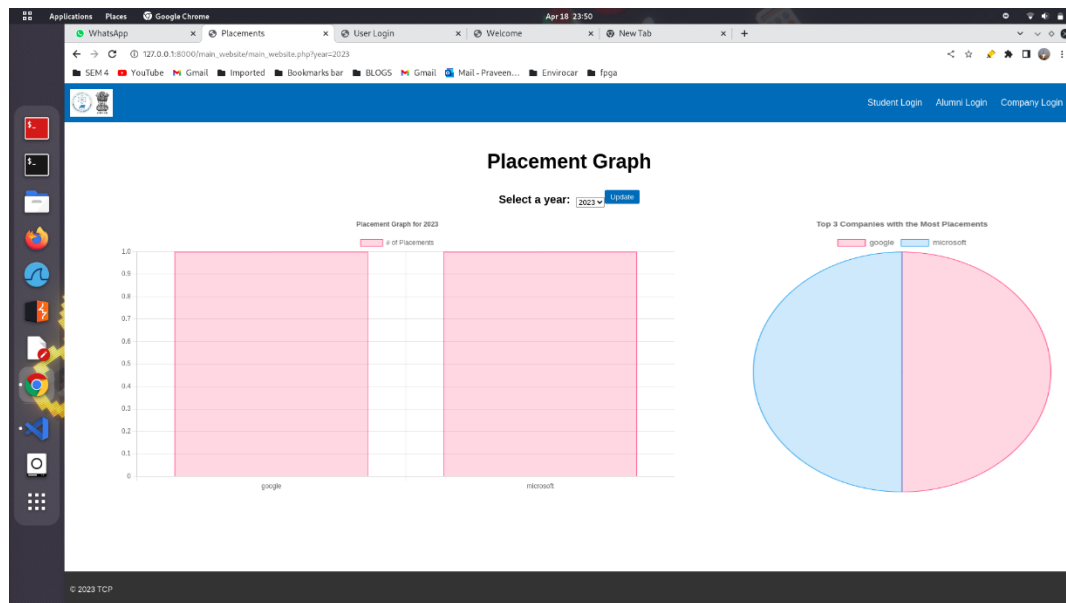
Applications Places Google Chrome Apr 18 23:50

WhatsApp × Placements × User Login × Welcome × New Tab × +

127.0.0.1:8000/main_website/main_website.php?year=2023

SEM 4 YouTube Gmail Imported Bookmarks bar BLOGS Gmail Mail - Praveen... Envirocar fpga

Student Login Alumni Login Company Login

Placement Graph

Select a year: 2023 Update

Placement Graph for 2023

# of Placements

1.0
0.9
0.8
0.7
0.6
0.5
0.4
0.3
0.2
0.1
0

google microsoft

Top 3 Companies with the Most Placements

google microsoft

© 2023 TCP